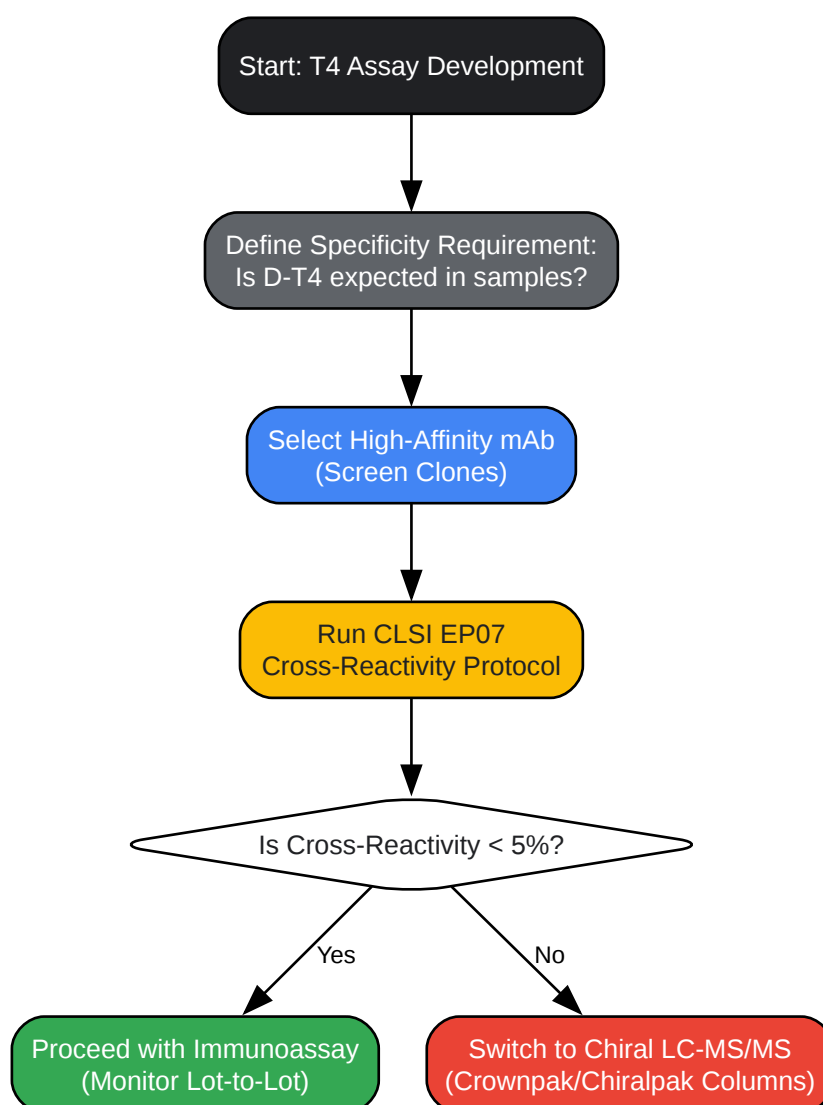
Start: T4 Assay Development

Define Specificity Requirement: Is D-T4 expected in samples?

Select High-Affinity mAb (Screen Clones)

Run CLSI EP07 Cross-Reactivity Protocol

Is Cross-Reactivity < 5%?

Yes

No

Proceed with Immunoassay (Monitor Lot-to-Lot)

Switch to Chiral LC-MS/MS (Crownpak/Chiralpak Columns)